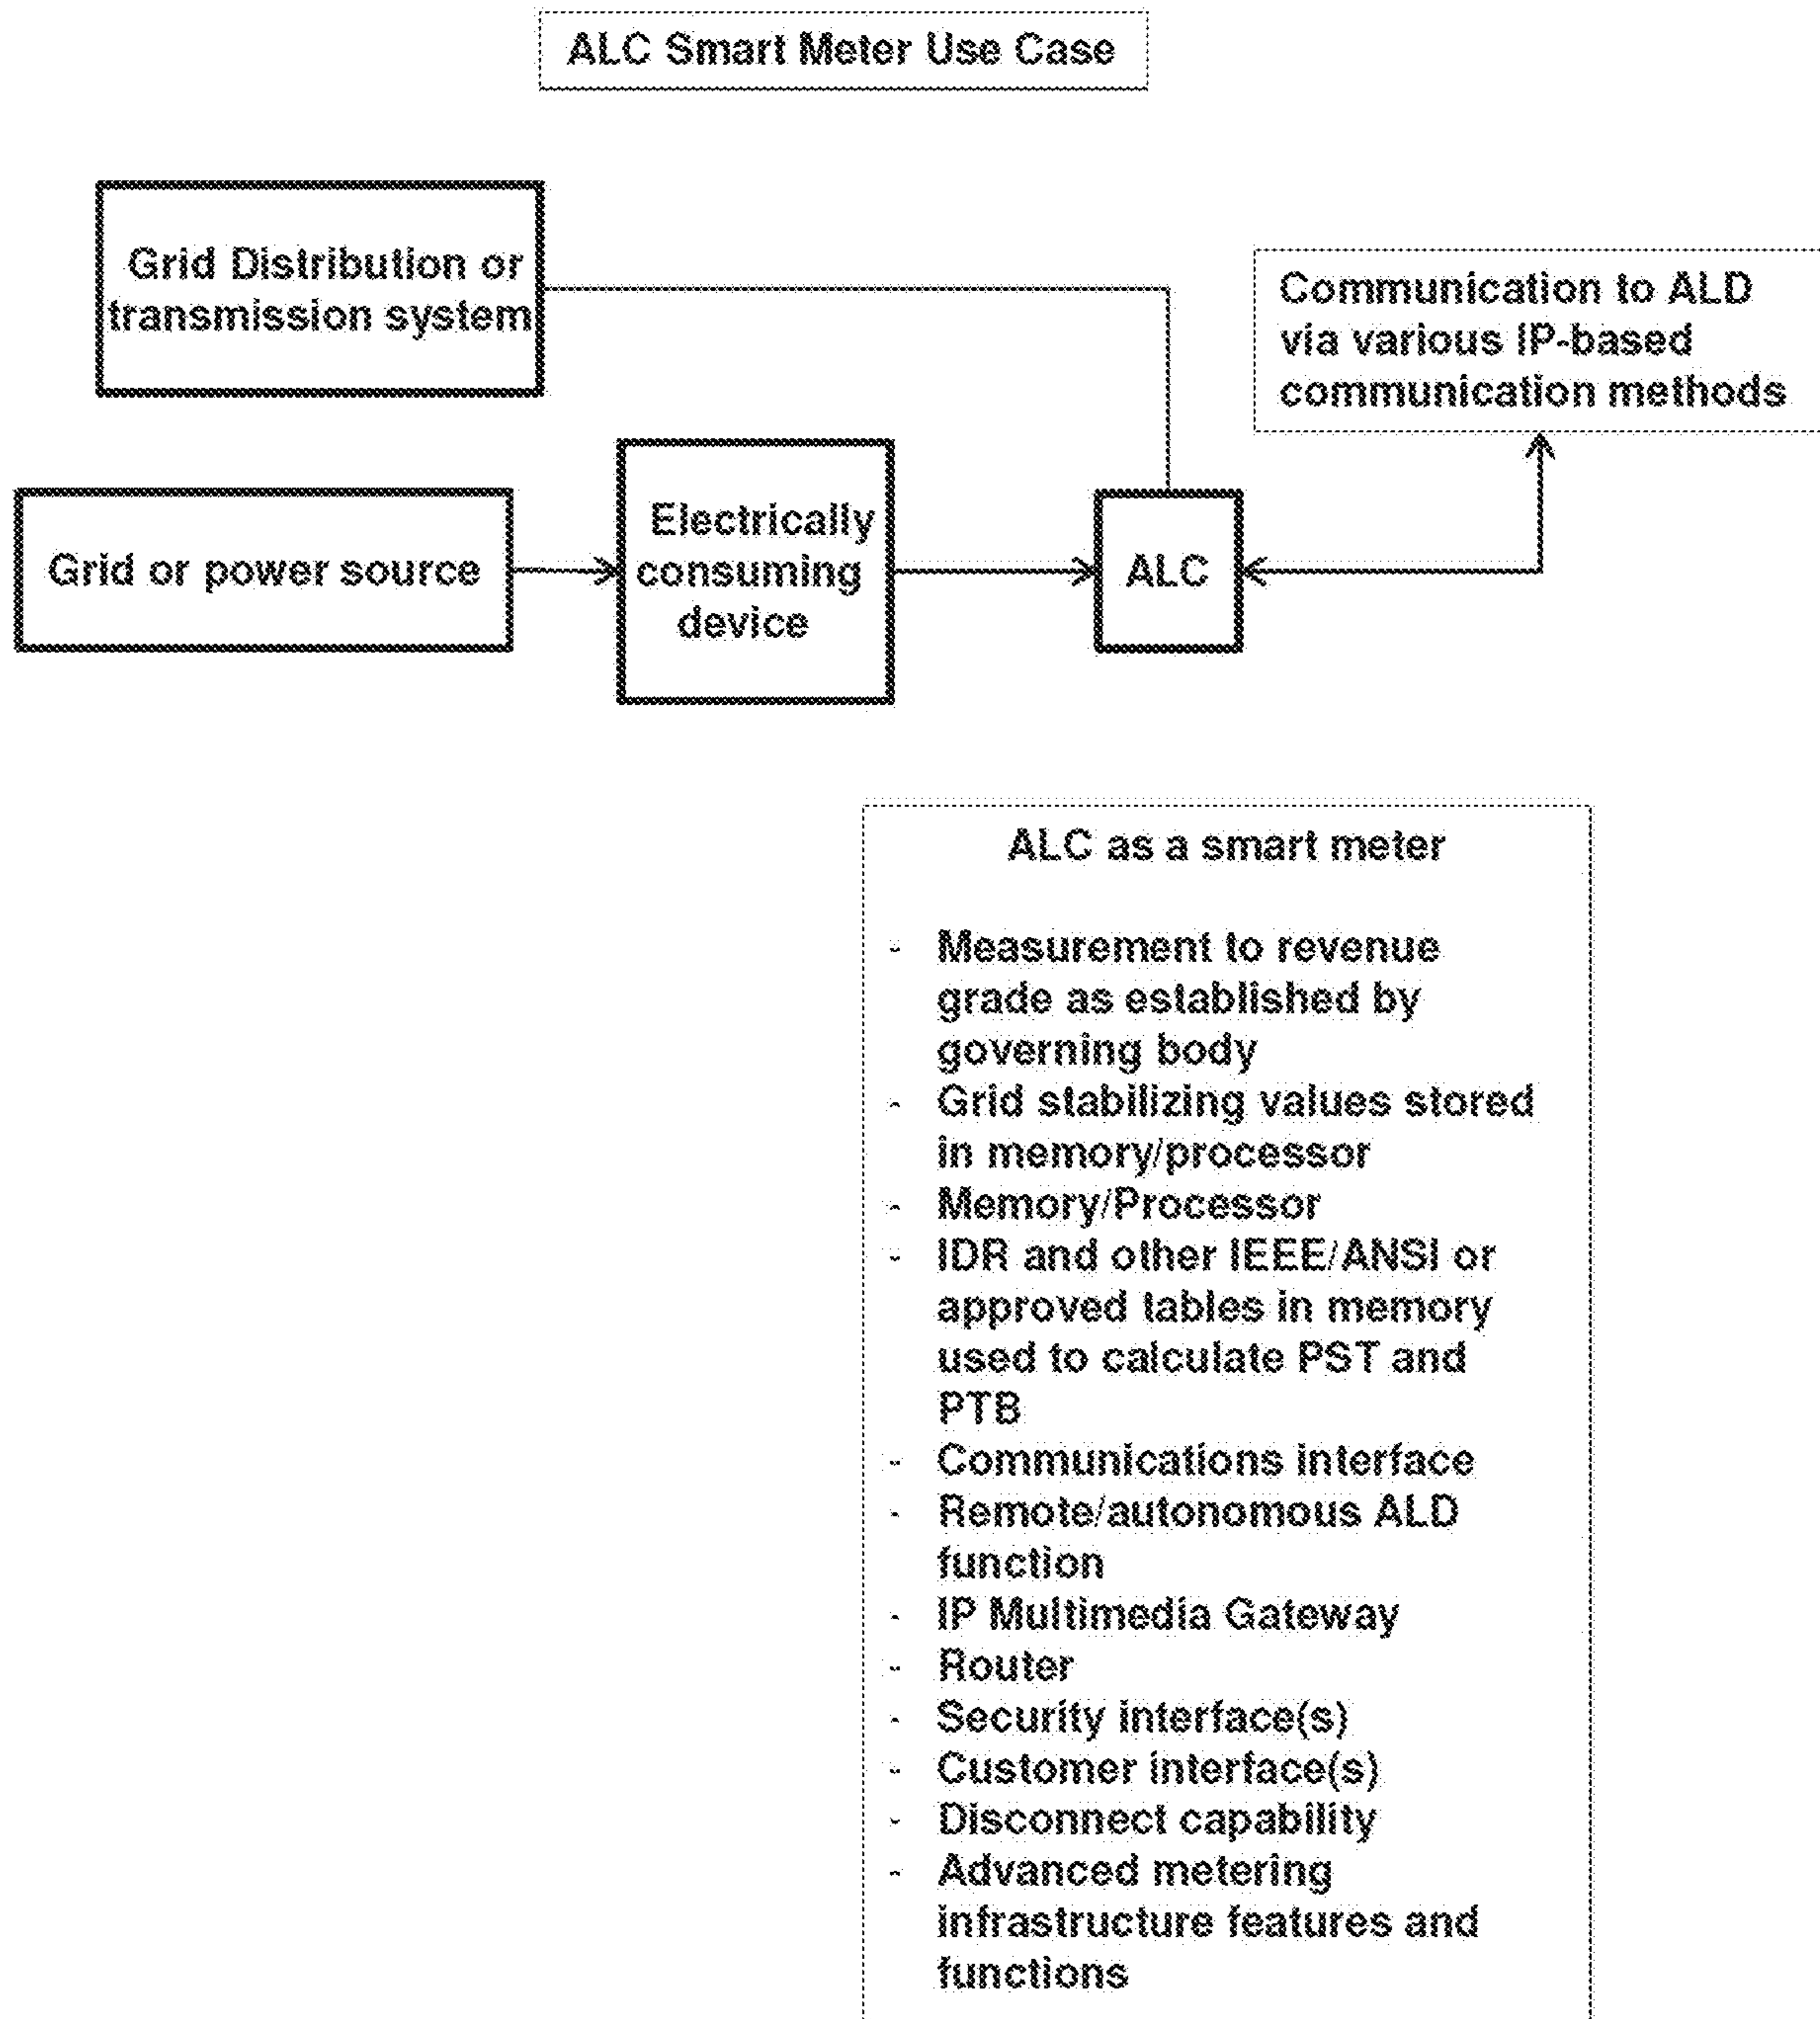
ALC Smart Meter Use Case

Grid Distribution or transmission system

Communication to ALD via various IP-based communication methods

Grid or power source

Electrically consuming device

ALC

ALC as a smart meter

- Measurement to revenue grade as established by governing body
- Grid stabilizing values stored in memory/processor
- Memory/Processor
- IDR and other IEEE/ANSI or approved tables in memory used to calculate PST and PTB
- Communications interface
- Remote/autonomous ALD function
- IP Multimedia Gateway
- Router
- Security interface(s)
- Customer interface(s)
- Disconnect capability
- Advanced metering infrastructure features and functions